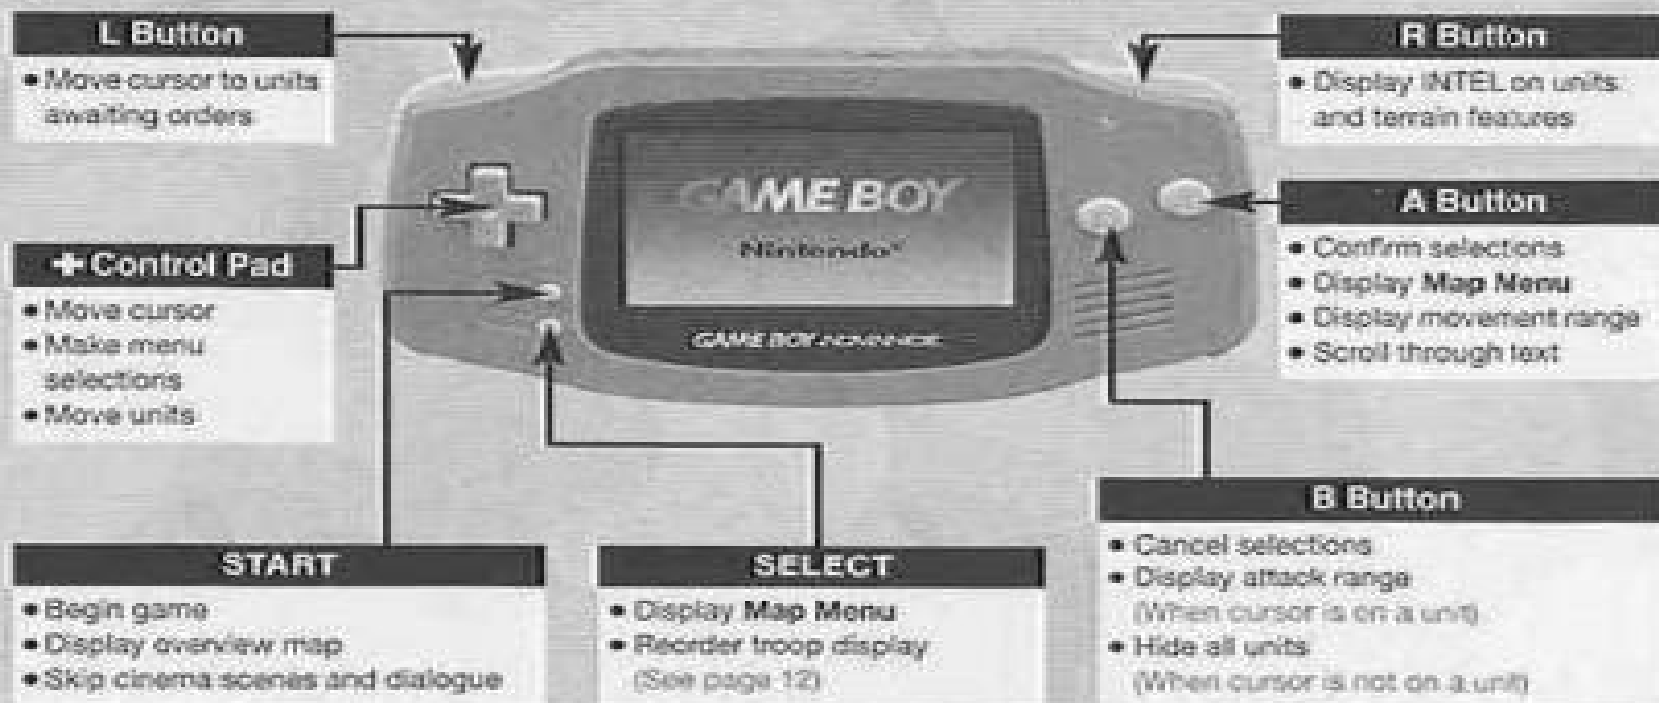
L Button
• Move cursor to units awaiting orders

R Button
• Display INTEL on units and terrain features

GAME BOY
Nintendo

GAME BOY ADVANCE

A Button
• Confirm selections
• Display Map Menu
• Display movement range
• Scroll through text

✚ Control Pad
• Move cursor
• Make menu selections
• Move units

B Button
• Cancel selections
• Display attack range (When cursor is on a unit)
• Hide all units (When cursor is not on a unit)

START
• Begin game
• Display overview map
• Skip cinema scenes and dialogue

SELECT
• Display Map Menu
• Reorder troop display (See page 12)